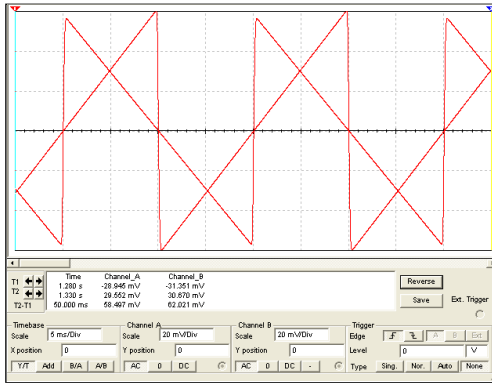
| | Time | Channel_A | Channel_B |
|---|---|---|---|
| T1 | 1.280 s | -28.946 mV | -31.351 mV |
| T2 | 1.330 s | 29.552 mV | 30.670 mV |
| T2-T1 | 50.000 ms | 58.497 mV | 62.021 mV |

Reverse
Save
Ext. Trigger

Timebase
Scale 5 ms/Div
X position 0
Y/T Add B/A A/B

Channel A
Scale 20 mV/Div
Y position 0
AC 0 DC

Channel B
Scale 20 mV/Div
Y position 0
AC 0 DC -

Trigger
Edge A B Ext
Level 0 V
Type Sing. Nor. Auto None